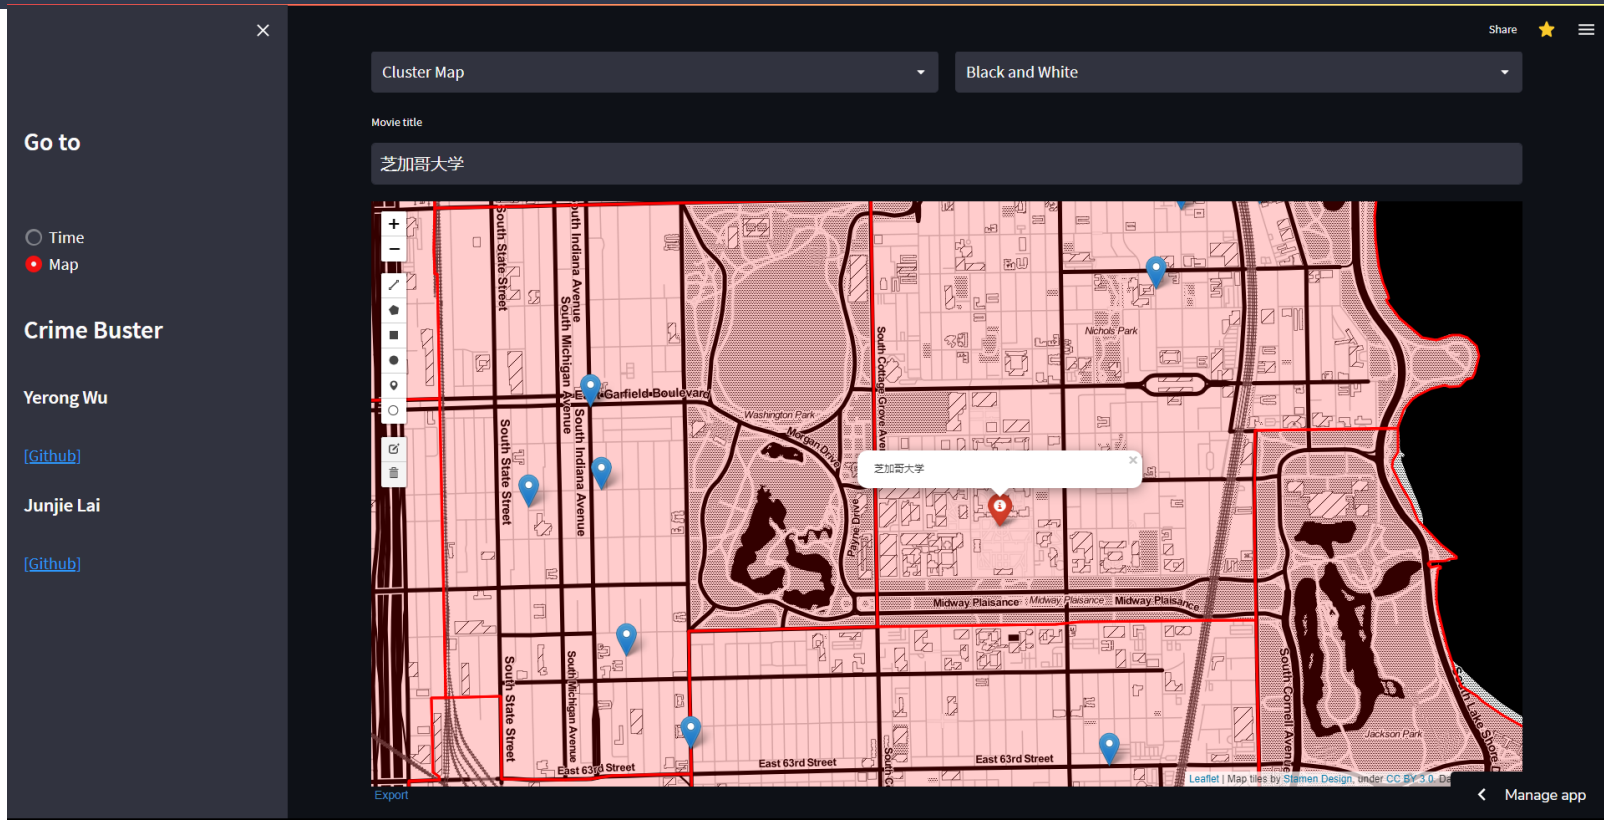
×

Go to

Time
Map

Crime Buster

Yerong Wu

[Github]

Junjie Lai

[Github]

Share

Cluster Map

Black and White

Movie title

芝加哥大学

+
−

South State Street
South Indiana Avenue
South Michigan Avenue
East Garfield Boulevard
Washington Park
Morgan Drive
South Cottage Grove Avenue
Nichols Park
芝加哥大学
×
Payne Drive
Midway Plaisance
Midway Plaisance
Midway Plaisance
South State Street
South Indiana Avenue
South State Street
South Michigan Avenue
East 63rd Street
East 63rd Street
East 63rd Street
South Cornell Avenue
Jackson Park
South Lake Shore

Leaflet | Map tiles by Stamen Design, under CC BY 3.0. De

Export

Manage app